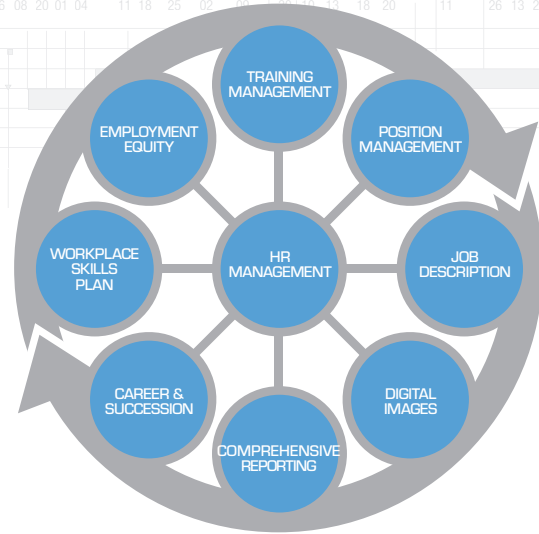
5 08 20 01 04 11 18 25 02 09 10 13 18 20 11 26 13 2

TRAINING MANAGEMENT

POSITION MANAGEMENT

EMPLOYMENT EQUITY

WORKPLACE SKILLS PLAN

HR MANAGEMENT

JOB DESCRIPTION

CAREER & SUCCESSION

DIGITAL IMAGES

COMPREHENSIVE REPORTING